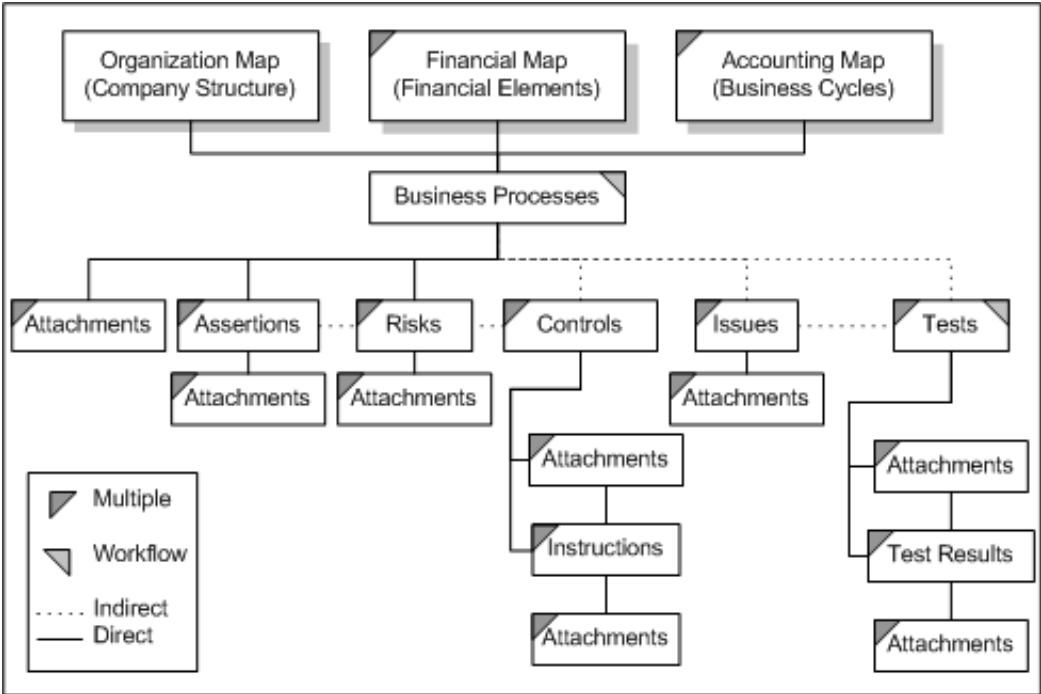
Organization Map (Company Structure)

Financial Map (Financial Elements)

Accounting Map (Business Cycles)

Business Processes

Attachments

Assertions

Risks

Controls

Issues

Tests

Attachments

Attachments

Attachments

Attachments

Instructions

Attachments

Attachments

Test Results

Attachments

Multiple

Workflow

Indirect

Direct